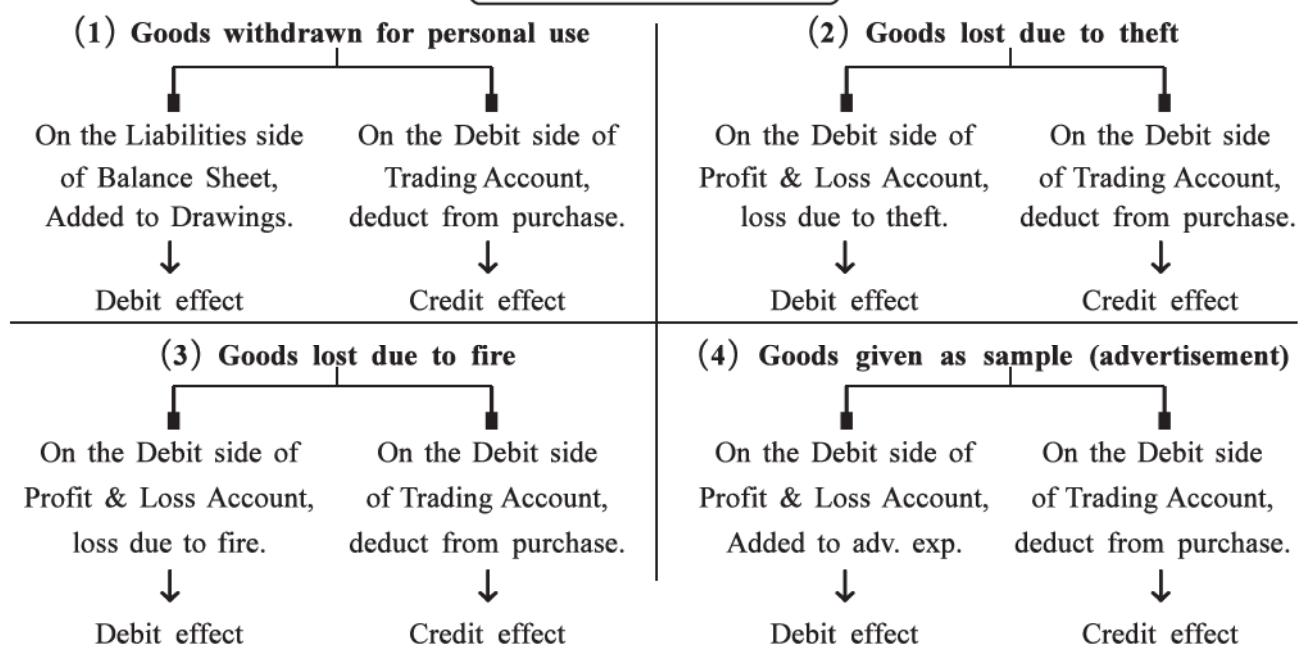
(1) Goods withdrawn for personal use

On the Liabilities side of Balance Sheet, Added to Drawings.
↓
Debit effect

On the Debit side of Trading Account, deduct from purchase.
↓
Credit effect

(2) Goods lost due to theft

On the Debit side of Profit & Loss Account, loss due to theft.
↓
Debit effect

On the Debit side of Trading Account, deduct from purchase.
↓
Credit effect

(3) Goods lost due to fire

On the Debit side of Profit & Loss Account, loss due to fire.
↓
Debit effect

On the Debit side of Trading Account, deduct from purchase.
↓
Credit effect

(4) Goods given as sample (advertisement)

On the Debit side of Profit & Loss Account, Added to adv. exp.
↓
Debit effect

On the Debit side of Trading Account, deduct from purchase.
↓
Credit effect